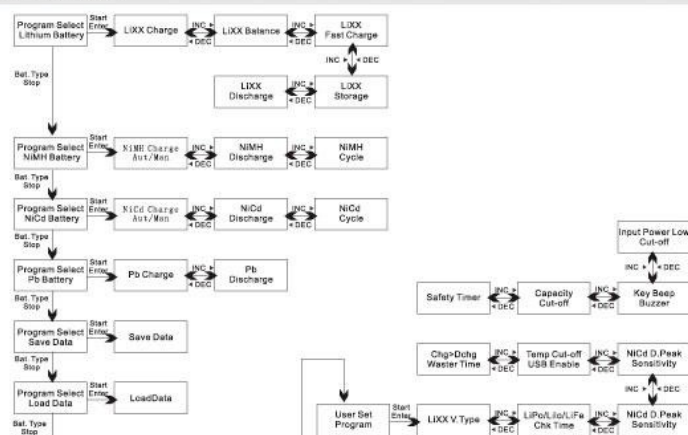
Program Select Lithium Battery
Start Enter
LiXX Charge
INC
DEC
LiXX Balance
INC
DEC
LiXX Fast Charge
INC
DEC
LiXX Discharge
INC
DEC
LiXX Storage
Bat. Type Stop

Program Select NiMH Battery
Start Enter
NiMH Charge Aut/Man
INC
DEC
NiMH Discharge
INC
DEC
NiMH Cycle
Bat. Type Stop

Program Select NiCd Battery
Start Enter
NiCd Charge Aut/Man
INC
DEC
NiCd Discharge
INC
DEC
NiCd Cycle
Bat. Type Stop

Program Select Pb Battery
Start Enter
Pb Charge
INC
DEC
Pb Discharge
Bat. Type Stop

Program Select Save Data
Start Enter
Save Data
Bat. Type Stop

Program Select Load Data
Start Enter
LoadData
Bat. Type Stop

Input Power Low Cut-off
INC
DEC
Safety Timer
INC
DEC
Capacity Cut-off
INC
DEC
Key Beep Buzzer

Chg>Dchg Waster Time
INC
DEC
Temp Cut-off USB Enable
INC
DEC
NiCd D.Peak Sensitivity
INC
DEC

User Set Program
Start Enter
LiXX V.Type
INC
DEC
LiPo/Lilo/LiFe Chk Time
INC
DEC
NiCd D.Peak Sensitivity